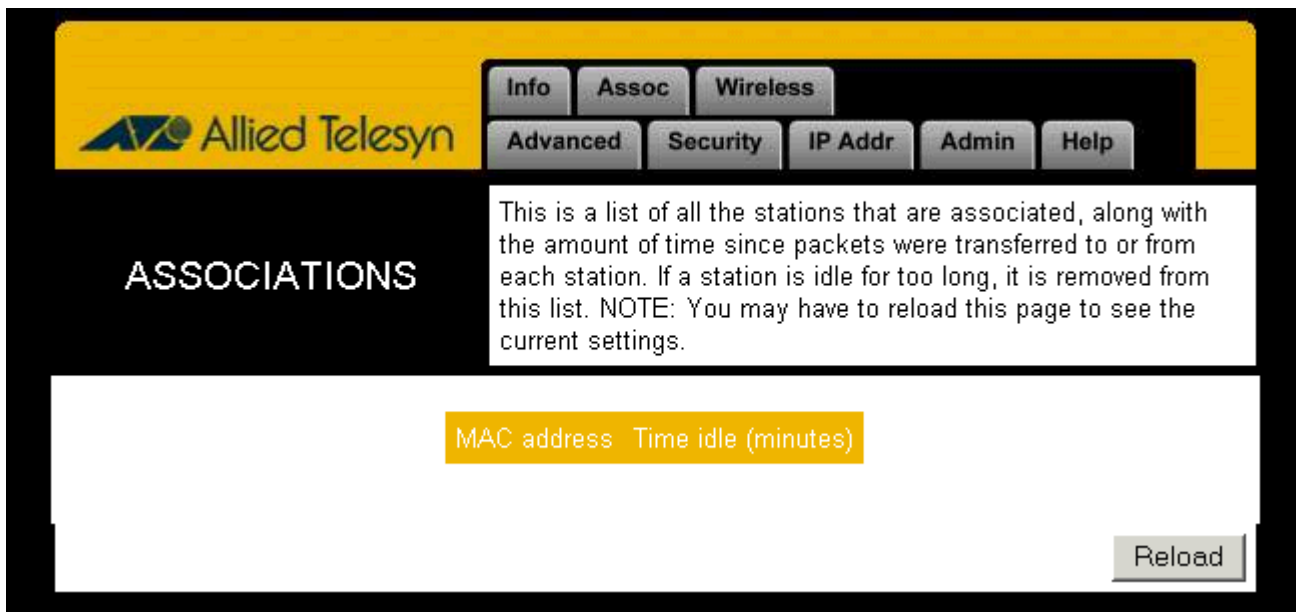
Allied Telesyn

Info | Assoc | Wireless
Advanced | Security | IP Addr | Admin | Help

ASSOCIATIONS

This is a list of all the stations that are associated, along with the amount of time since packets were transferred to or from each station. If a station is idle for too long, it is removed from this list. NOTE: You may have to reload this page to see the current settings.

| MAC address | Time idle (minutes) |
|---|---|

Reload